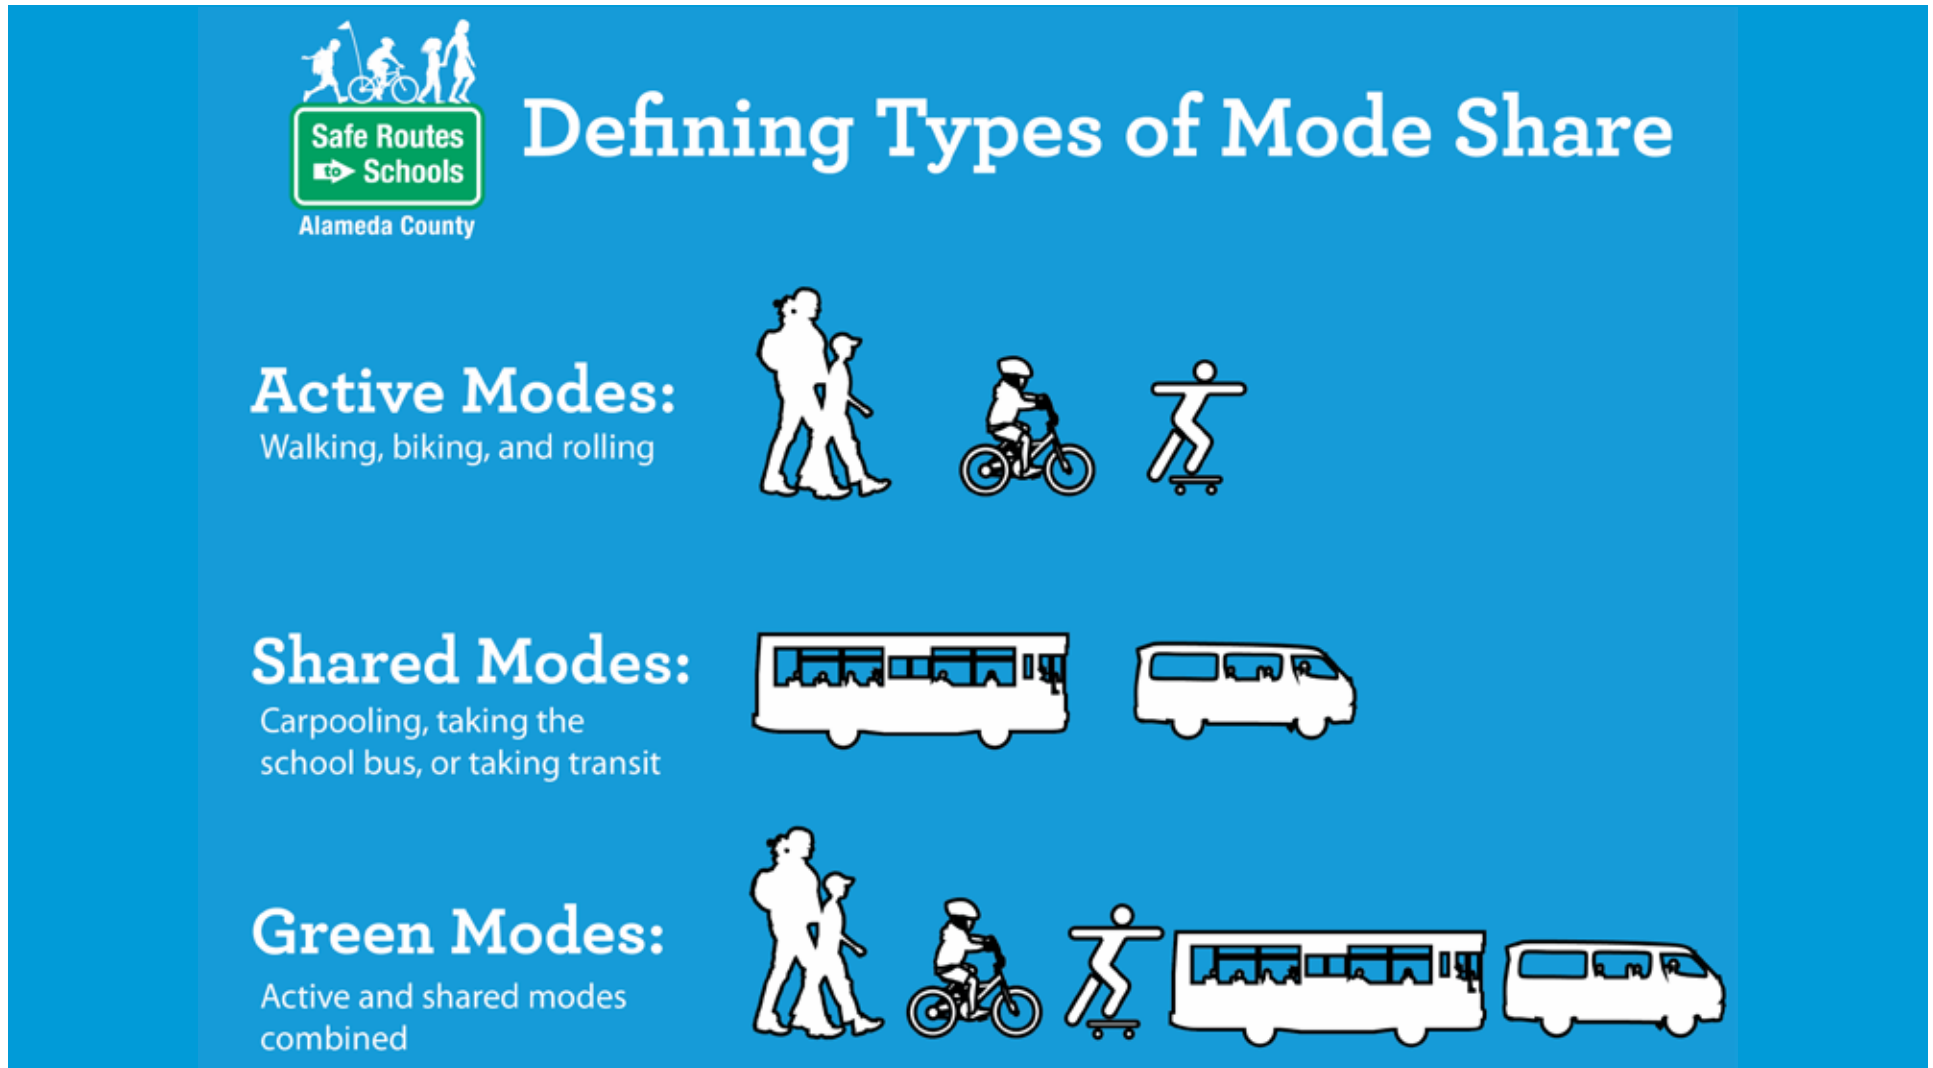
Safe Routes to Schools
Alameda County

Defining Types of Mode Share

Active Modes:
Walking, biking, and rolling

Shared Modes:
Carpooling, taking the school bus, or taking transit

Green Modes:
Active and shared modes combined